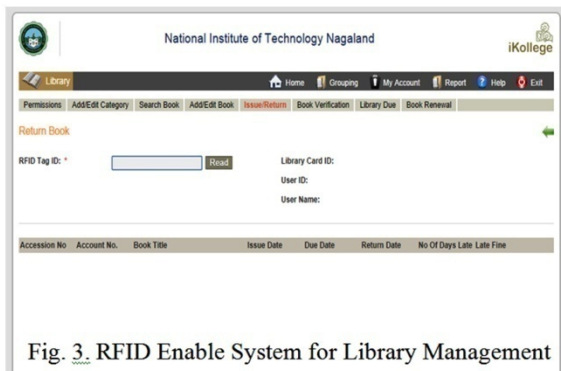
National Institute of Technology Nagaland

iKollege

Library

Home Grouping My Account Report Help Exit

Permissions Add/Edit Category Search Book Add/Edit Book Issue/Return Book Verification Library Due Book Renewal

Return Book

RFID Tag ID: * Read

Library Card ID:

User ID:

User Name:

| Accession No | Account No. | Book Title | Issue Date | Due Date | Return Date | No Of Days Late | Late Fine |
|---|---|---|---|---|---|---|---|

Fig. 3. RFID Enable System for Library Management